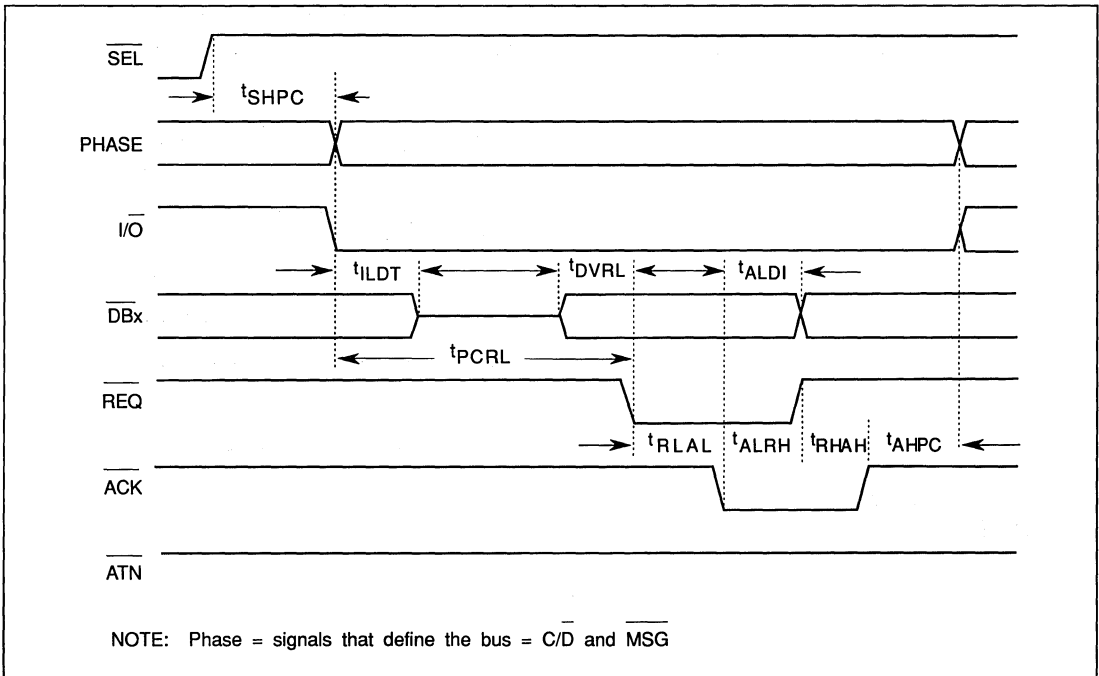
$\overline{SEL}$

$t_{SHPC}$

PHASE

$I/\overline{O}$

$t_{ILDT}$ $t_{DVRL}$ $t_{ALDI}$

$\overline{DBx}$

$t_{PCRL}$

$\overline{REQ}$

$t_{RLAL}$ $t_{ALRH}$ $t_{RHAH}$ $t_{AHPC}$

$\overline{ACK}$

$\overline{ATN}$

NOTE: Phase = signals that define the bus = $C/\overline{D}$ and $\overline{MSG}$